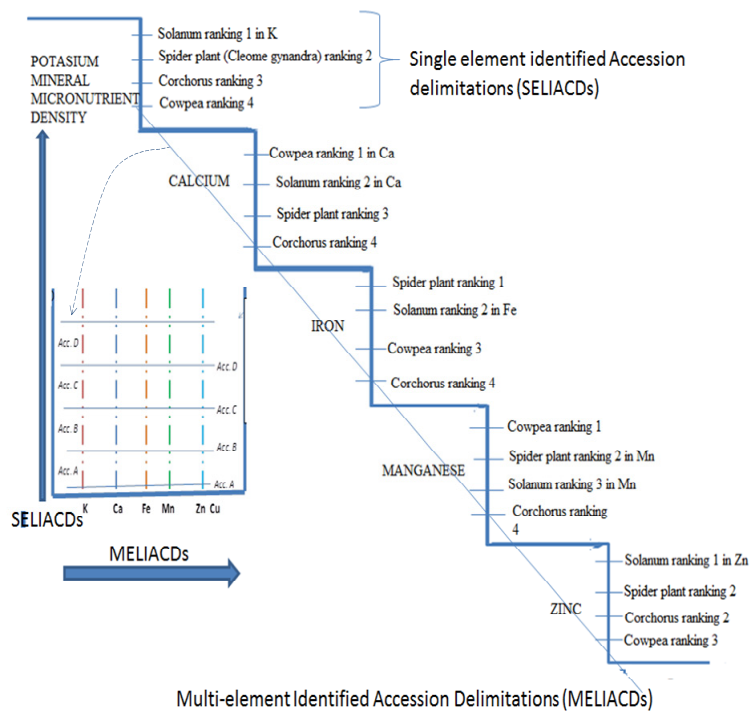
Solanum ranking 1 in K
Spider plant (Cleome gynandra) ranking 2
Corchorus ranking 3
Cowpea ranking 4

POTASIUM MINERAL MICRONUTRIENT DENSITY

Single element identified Accession delimitations (SELIACDs)

Cowpea ranking 1 in Ca
CALCIUM
Solanum ranking 2 in Ca
Spider plant ranking 3
Corchorus ranking 4

Spider plant ranking 1
Solanum ranking 2 in Fe
IRON
Cowpea ranking 3
Corchorus ranking 4

Cowpea ranking 1
MANGANESE
Spider plant ranking 2 in Mn
Solanum ranking 3 in Mn
Corchorus ranking 4

Solanum ranking 1 in Zn
Spider plant ranking 2
ZINC
Corchorus ranking 2
Cowpea ranking 3

Acc. D
Acc. D
Acc. C
Acc. C
Acc. B
Acc. B
Acc. A
Acc. A
K Ca Fe Mn Zn Cu

SELIACDs

MELIACDs

Multi-element Identified Accession Delimitations (MELIACDs)